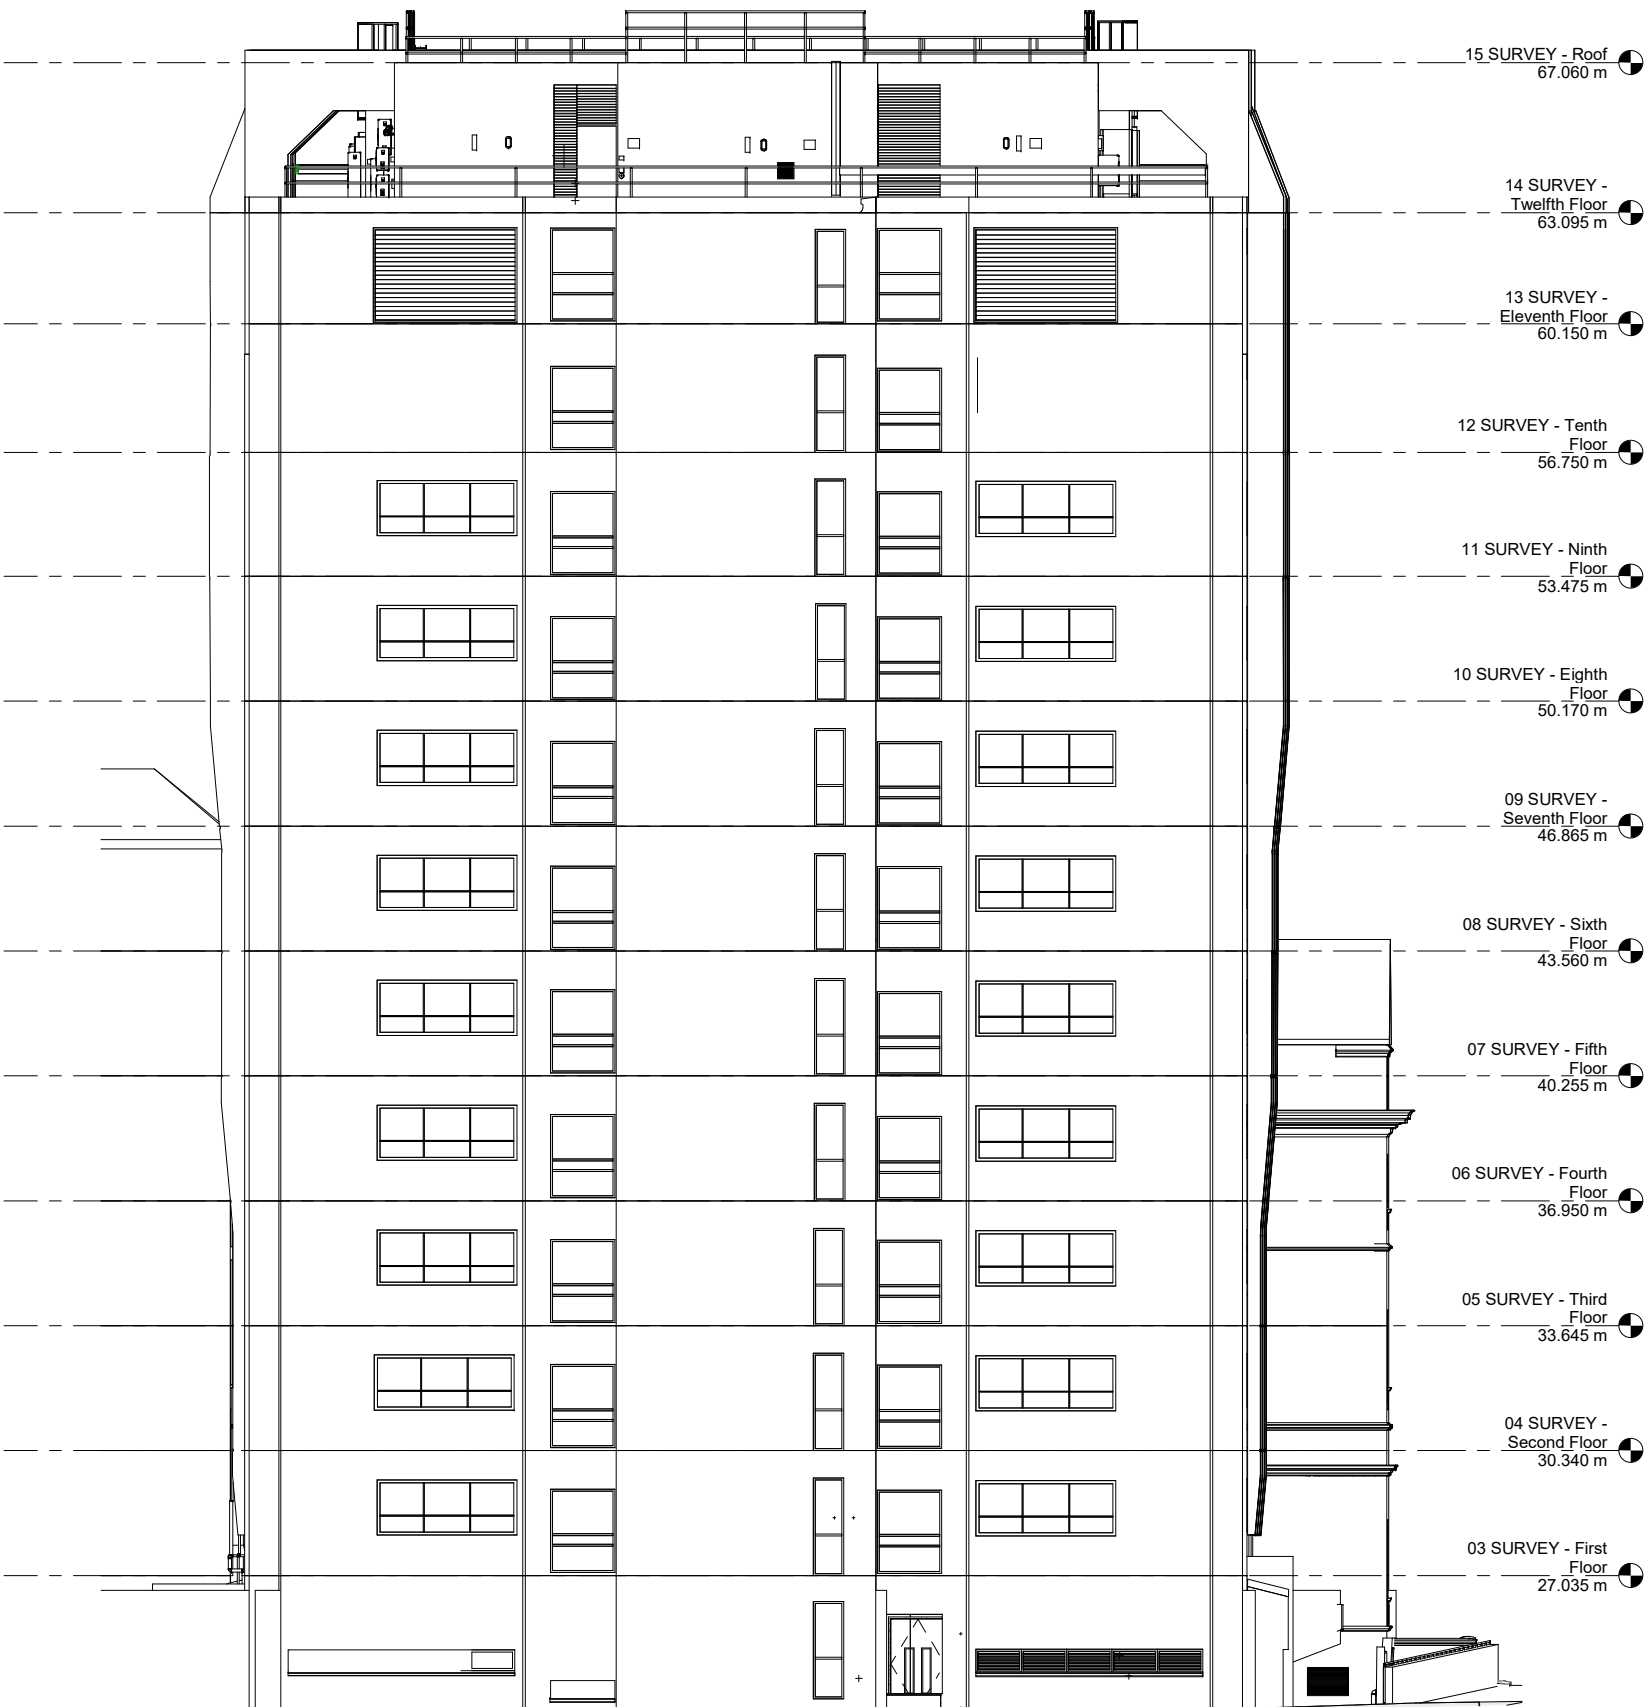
15 SURVEY - Roof
67.060 m

14 SURVEY - Twelfth Floor
63.095 m

13 SURVEY - Eleventh Floor
60.150 m

12 SURVEY - Tenth Floor
56.750 m

11 SURVEY - Ninth Floor
53.475 m

10 SURVEY - Eighth Floor
50.170 m

09 SURVEY - Seventh Floor
46.865 m

08 SURVEY - Sixth Floor
43.560 m

07 SURVEY - Fifth Floor
40.255 m

06 SURVEY - Fourth Floor
36.950 m

05 SURVEY - Third Floor
33.645 m

04 SURVEY - Second Floor
30.340 m

03 SURVEY - First Floor
27.035 m